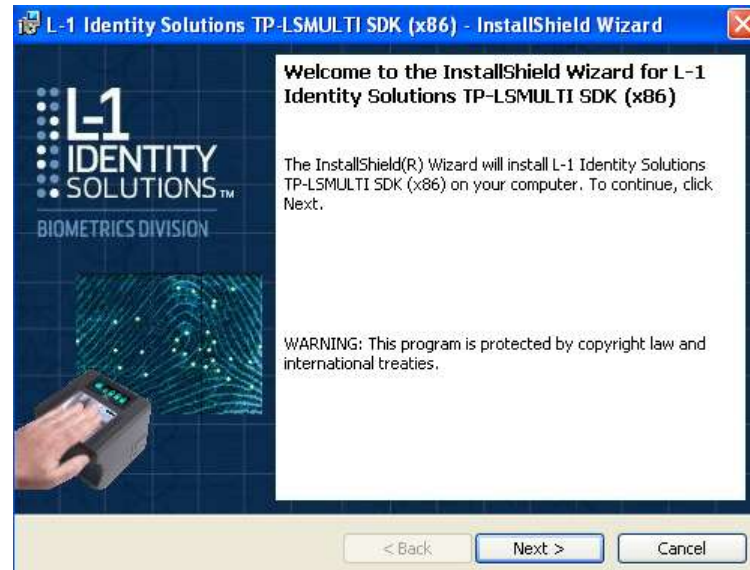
L-1 Identity Solutions TP-LSMULTI SDK (x86) - InstallShield Wizard

L-1
IDENTITY
SOLUTIONS™
BIOMETRICS DIVISION

Welcome to the InstallShield Wizard for L-1 Identity Solutions TP-LSMULTI SDK (x86)

The InstallShield(R) Wizard will install L-1 Identity Solutions TP-LSMULTI SDK (x86) on your computer. To continue, click Next.

WARNING: This program is protected by copyright law and international treaties.

< Back
Next >
Cancel